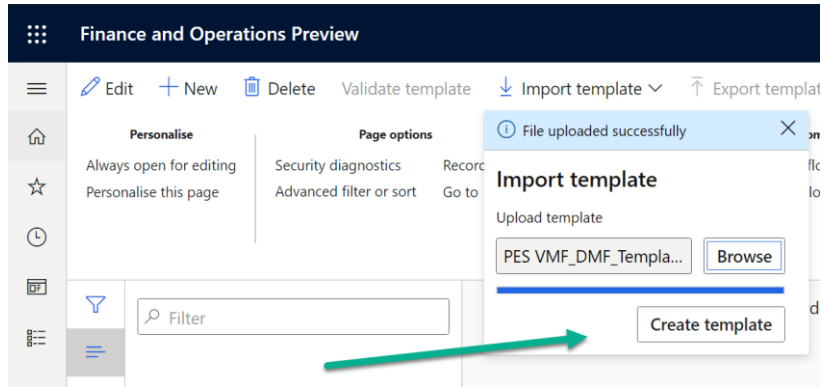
Finance and Operations Preview

Edit New Delete Validate template Import template Export templat

Personalise
Always open for editing
Personalise this page

Page options
Security diagnostics
Advanced filter or sort

Recor
Go to

File uploaded successfully

Import template

Upload template

PES VMF_DMF_Templa...

Browse

Create template

Filter

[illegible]on
flo
lo

d